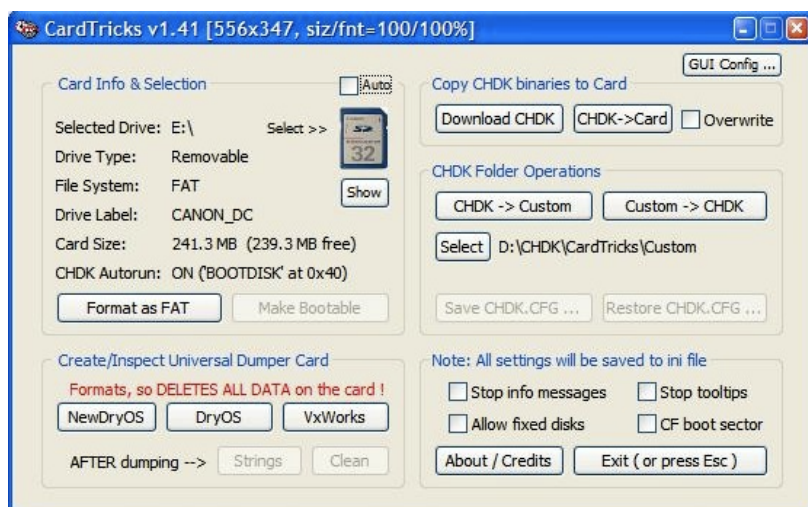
CardTricks v1.41 [556x347, siz/fnt=100/100%]

GUI Config ...

Card Info & Selection

Auto

Selected Drive: E:\
Select >>
Drive Type: Removable
File System: FAT
Show
Drive Label: CANON_DC
Card Size: 241.3 MB (239.3 MB free)
CHDK Autorun: ON ('BOOTDISK' at 0x40)

Format as FAT
Make Bootable

Copy CHDK binaries to Card

Download CHDK
CHDK->Card
Overwrite

CHDK Folder Operations

CHDK -> Custom
Custom -> CHDK
Select
D:\CHDK\CardTricks\Custom

Save CHDK.CFG ...
Restore CHDK.CFG ...

Create/Inspect Universal Dumper Card

Formats, so DELETES ALL DATA on the card !

NewDryOS
DryOS
VxWorks

AFTER dumping -->
Strings
Clean

Note: All settings will be saved to ini file

Stop info messages
Stop tooltips
Allow fixed disks
CF boot sector

About / Credits
Exit ( or press Esc )